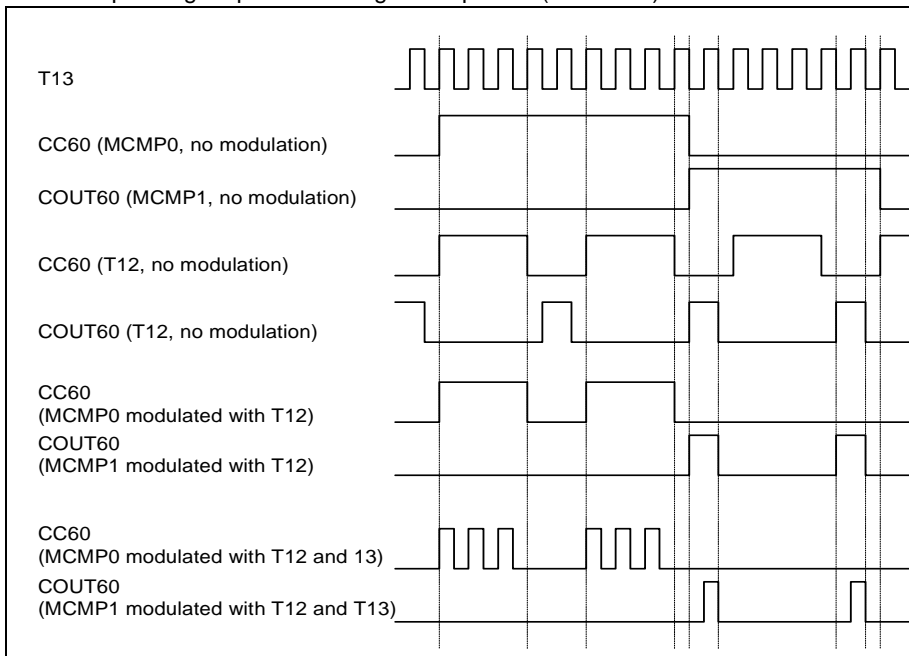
T13

CC60 (MCMP0, no modulation)

COUT60 (MCMP1, no modulation)

CC60 (T12, no modulation)

COUT60 (T12, no modulation)

CC60
(MCMP0 modulated with T12)

COUT60
(MCMP1 modulated with T12)

CC60
(MCMP0 modulated with T12 and 13)

COUT60
(MCMP1 modulated with T12 and T13)